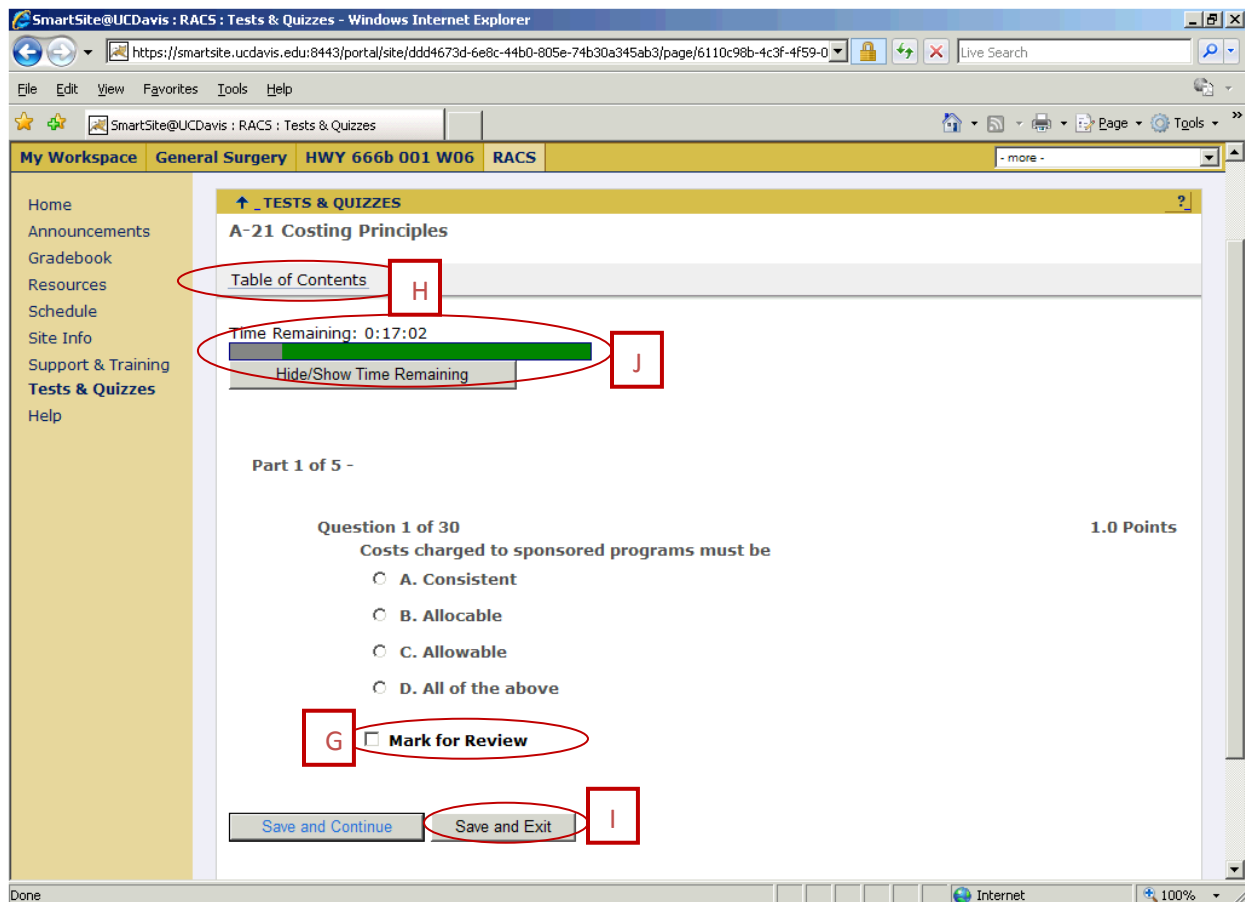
SmartSite@UCDavis : RACS : Tests & Quizzes - Windows Internet Explorer

https://smartsite.ucdavis.edu:8443/portal/site/ddd4673d-6e8c-44b0-805e-74b30a345ab3/page/6110c98b-4c3f-4f59-0

Live Search

File Edit View Favorites Tools Help

SmartSite@UCDavis : RACS : Tests & Quizzes

Page Tools

My Workspace General Surgery HWY 666b 001 W06 RACS

- more -

Home
Announcements
Gradebook
Resources
Schedule
Site Info
Support & Training
Tests & Quizzes
Help

_TESTS & QUIZZES

?

A-21 Costing Principles

Table of Contents

H

Time Remaining: 0:17:02

Hide/Show Time Remaining

J

Part 1 of 5 -

Question 1 of 30

1.0 Points

Costs charged to sponsored programs must be

A. Consistent

B. Allocable

C. Allowable

D. All of the above

G

Mark for Review

Save and Continue

Save and Exit

I

Done

Internet

100%